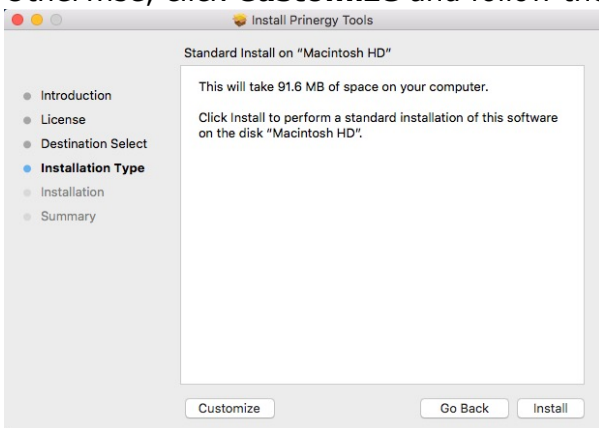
Install Prinergy Tools

Standard Install on "Macintosh HD"

Introduction
License
Destination Select
Installation Type
Installation
Summary

This will take 91.6 MB of space on your computer.

Click Install to perform a standard installation of this software on the disk "Macintosh HD".

Customize
Go Back
Install